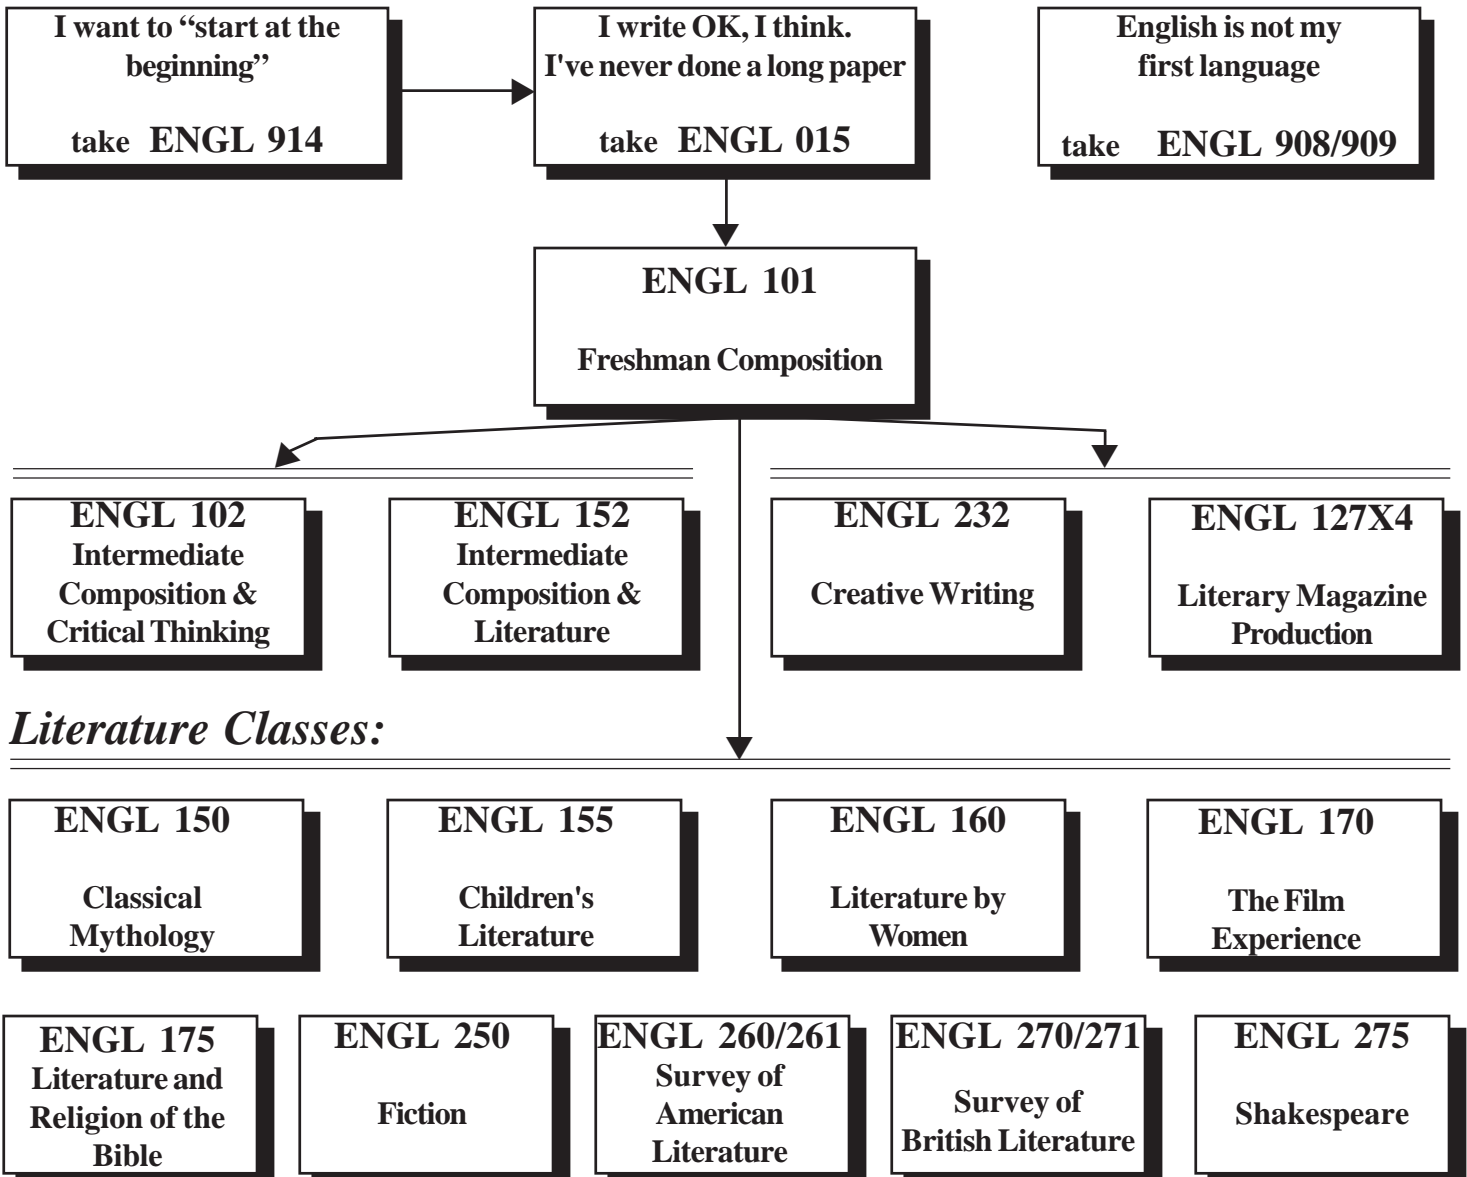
I want to "start at the beginning"

take ENGL 914

I write OK, I think.
I've never done a long paper

take ENGL 015

English is not my first language

take ENGL 908/909

ENGL 101

Freshman Composition

ENGL 102
Intermediate Composition & Critical Thinking

ENGL 152
Intermediate Composition & Literature

ENGL 232

Creative Writing

ENGL 127X4

Literary Magazine Production

Literature Classes:

ENGL 150

Classical Mythology

ENGL 155

Children's Literature

ENGL 160

Literature by Women

ENGL 170

The Film Experience

ENGL 175
Literature and Religion of the Bible

ENGL 250

Fiction

ENGL 260/261
Survey of American Literature

ENGL 270/271

Survey of British Literature

ENGL 275

Shakespeare